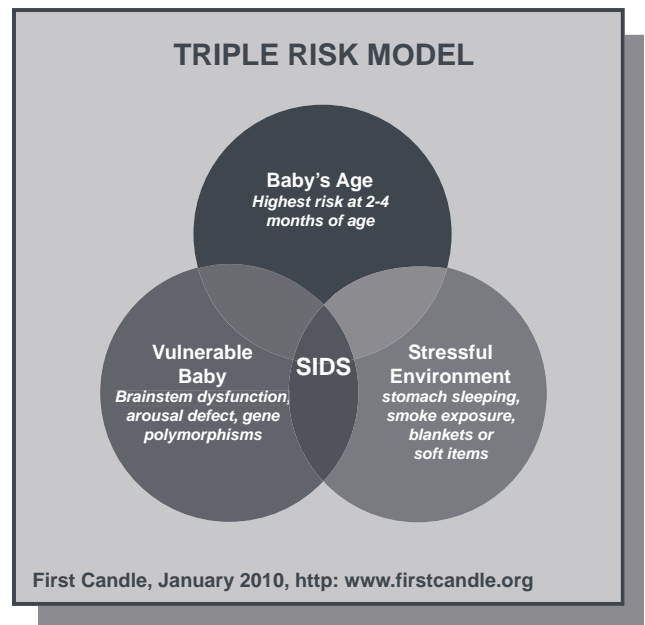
TRIPLE RISK MODEL

Baby's Age
Highest risk at 2-4 months of age

Vulnerable Baby
Brainstem dysfunction, arousal defect, gene polymorphisms

SIDS

Stressful Environment
stomach sleeping, smoke exposure, blankets or soft items

First Candle, January 2010, http: www.firstcandle.org